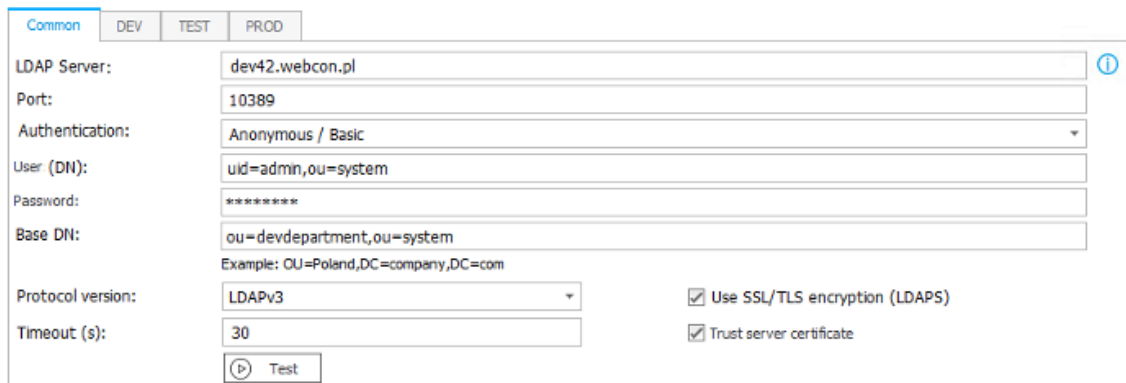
Common DEV TEST PROD

LDAP Server: dev42.webcon.pl

Port: 10389

Authentication: Anonymous / Basic

User (DN): uid=admin,ou=system

Password: ********

Base DN: ou=devdepartment,ou=system

Example: OU=Poland,DC=company,DC=com

Protocol version: LDAPv3

Use SSL/TLS encryption (LDAPS)

Timeout (s): 30

Trust server certificate

Test